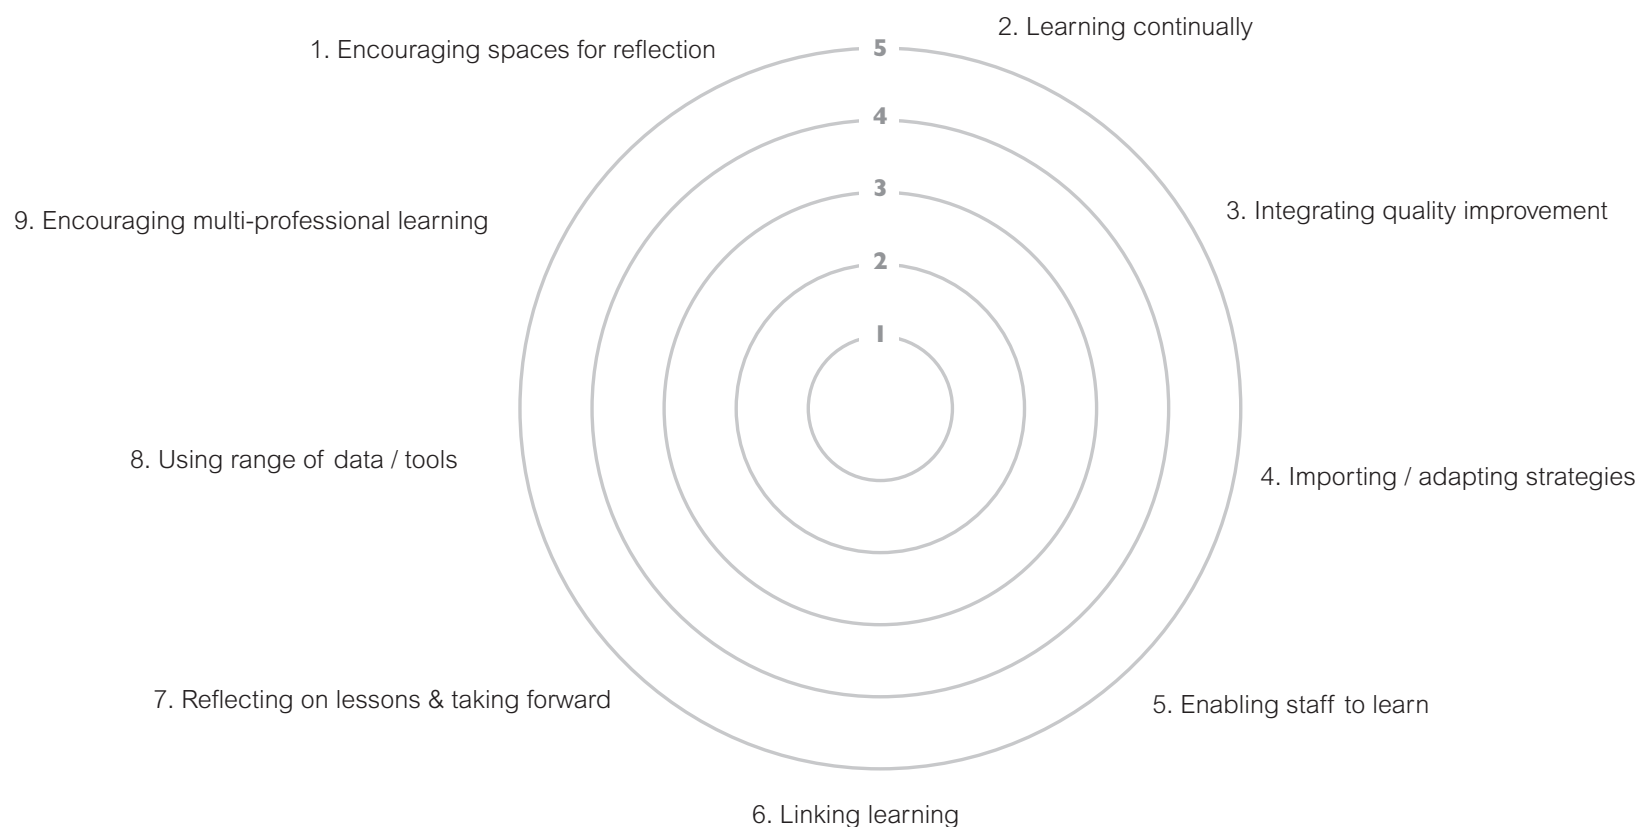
1. Encouraging spaces for reflection

5

2. Learning continually

4

3

9. Encouraging multi-professional learning

3. Integrating quality improvement

2

1

8. Using range of data / tools

4. Importing / adapting strategies

7. Reflecting on lessons & taking forward

5. Enabling staff to learn

6. Linking learning